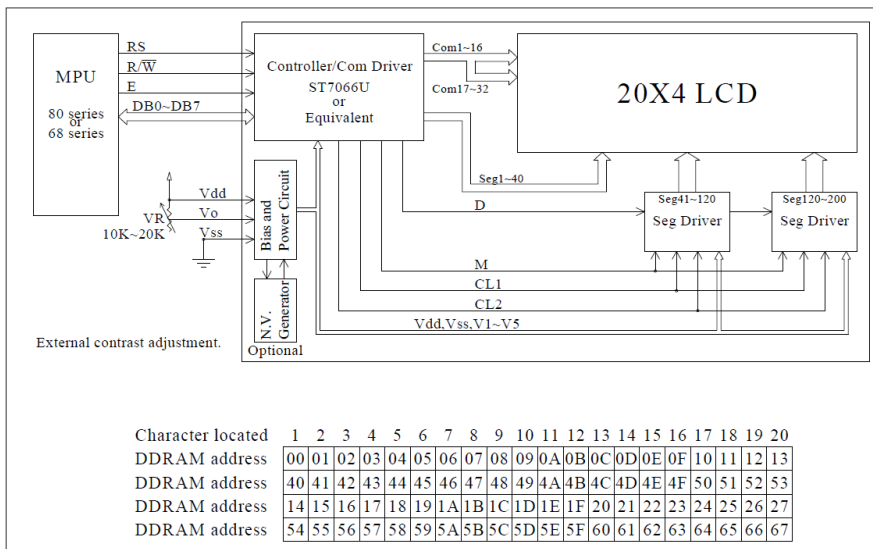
MPU

80 series or 68 series

RS

R/$\overline{W}$

E

DB0~DB7

Controller/Com Driver
ST7066U
or
Equivalent

Com1~16

Com17~32

20X4 LCD

Seg1~40

Vdd

Vo

VR 10K~20K

Vss

Bias and Power Circuit

N.V. Generator

Optional

D

Seg41~120
Seg Driver

Seg120~200
Seg Driver

M

CL1

CL2

Vdd,Vss,V1~V5

External contrast adjustment.

| Character located | 1 | 2 | 3 | 4 | 5 | 6 | 7 | 8 | 9 | 10 | 11 | 12 | 13 | 14 | 15 | 16 | 17 | 18 | 19 | 20 |
|---|---|---|---|---|---|---|---|---|---|---|---|---|---|---|---|---|---|---|---|---|
| DDRAM address | 00 | 01 | 02 | 03 | 04 | 05 | 06 | 07 | 08 | 09 | 0A | 0B | 0C | 0D | 0E | 0F | 10 | 11 | 12 | 13 |
| DDRAM address | 40 | 41 | 42 | 43 | 44 | 45 | 46 | 47 | 48 | 49 | 4A | 4B | 4C | 4D | 4E | 4F | 50 | 51 | 52 | 53 |
| DDRAM address | 14 | 15 | 16 | 17 | 18 | 19 | 1A | 1B | 1C | 1D | 1E | 1F | 20 | 21 | 22 | 23 | 24 | 25 | 26 | 27 |
| DDRAM address | 54 | 55 | 56 | 57 | 58 | 59 | 5A | 5B | 5C | 5D | 5E | 5F | 60 | 61 | 62 | 63 | 64 | 65 | 66 | 67 |